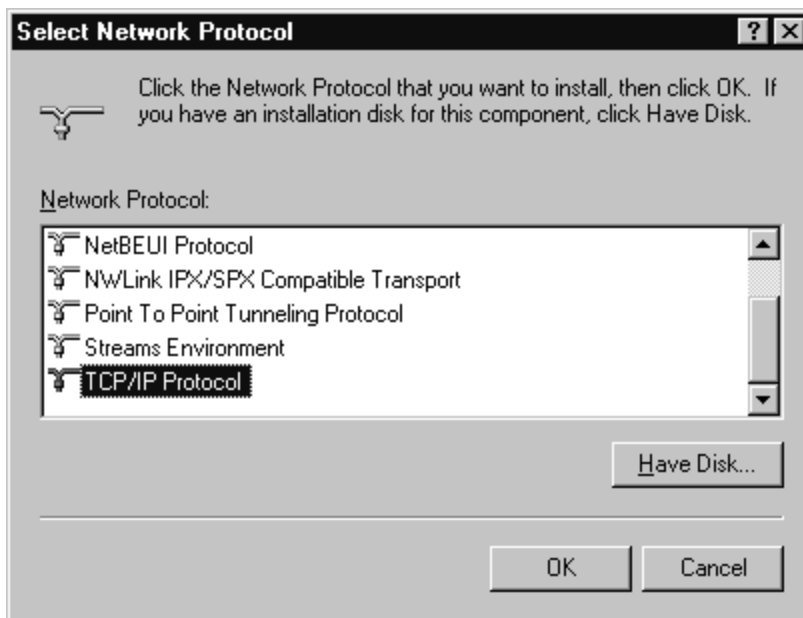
Select Network Protocol

?

Click the Network Protocol that you want to install, then click OK. If you have an installation disk for this component, click Have Disk.

Network Protocol:

NetBEUI Protocol
NWLink IPX/SPX Compatible Transport
Point To Point Tunneling Protocol
Streams Environment
TCP/IP Protocol

Have Disk...

OK

Cancel